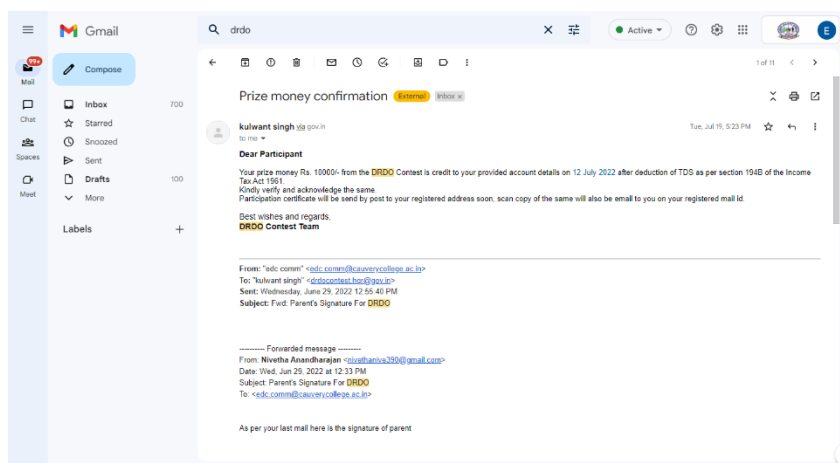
Gmail

drdo

Active

99+
Mail

Chat

Spaces

Meet

Compose

Inbox 700

Starred

Snoozed

Sent

Drafts 100

More

Labels +

1 of 11

Prize money confirmation External Inbox ×

kulwant singh via gov.in
to me

Tue, Jul 19, 5:23 PM

Dear Participant

Your prize money Rs. 10000/- from the DRDO Contest is credit to your provided account details on 12 July 2022 after deduction of TDS as per section 194B of the Income Tax Act 1961.
Kindly verify and acknowledge the same.
Participation certificate will be send by post to your registered address soon, scan copy of the same will also be email to you on your registered mail Id.

Best wishes and regards,
DRDO Contest Team

From: "edc comm" <edc.comm@cauverycollege.ac.in>
To: "kulwant singh" <drdocontest.hqr@gov.in>
Sent: Wednesday, June 29, 2022 12:55:40 PM
Subject: Fwd: Parent's Signature For DRDO

---------- Forwarded message ---------
From: Nivetha Anandharajan <nivethanive390@gmail.com>
Date: Wed, Jun 29, 2022 at 12:33 PM
Subject: Parent's Signature For DRDO
To: <edc.comm@cauverycollege.ac.in>

As per your last mail here is the signature of parent